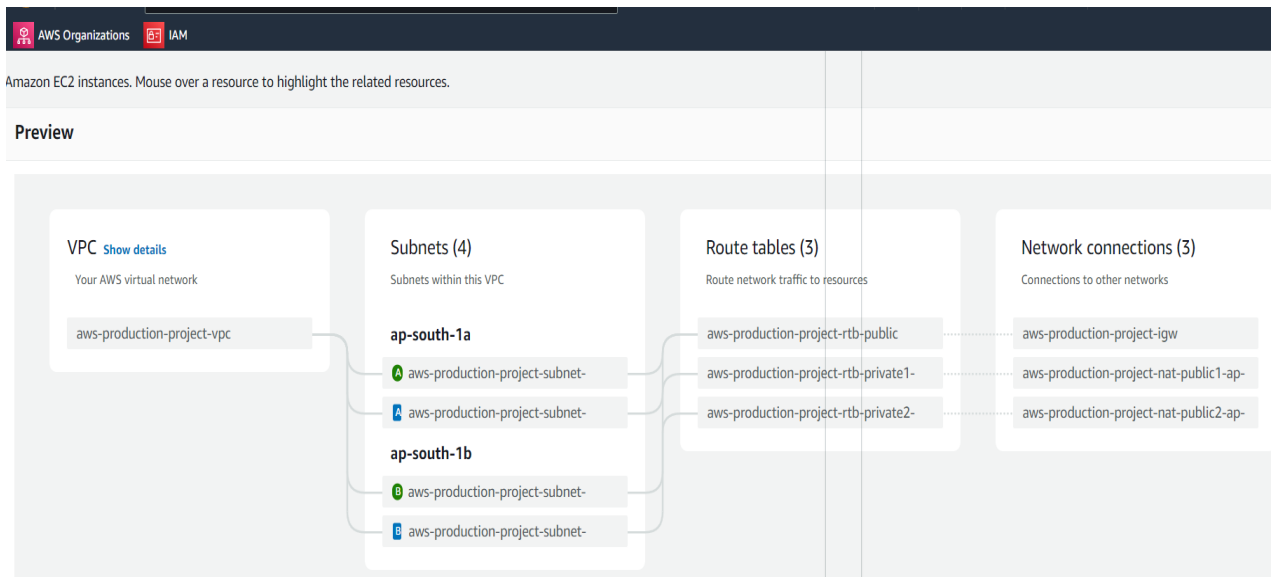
AWS Organizations IAM

Amazon EC2 instances. Mouse over a resource to highlight the related resources.

Preview

VPC Show details
Your AWS virtual network
aws-production-project-vpc

Subnets (4)
Subnets within this VPC
ap-south-1a
A aws-production-project-subnet-
A aws-production-project-subnet-
ap-south-1b
B aws-production-project-subnet-
B aws-production-project-subnet-

Route tables (3)
Route network traffic to resources
aws-production-project-rtb-public
aws-production-project-rtb-private1-
aws-production-project-rtb-private2-

Network connections (3)
Connections to other networks
aws-production-project-igw
aws-production-project-nat-public1-ap-
aws-production-project-nat-public2-ap-